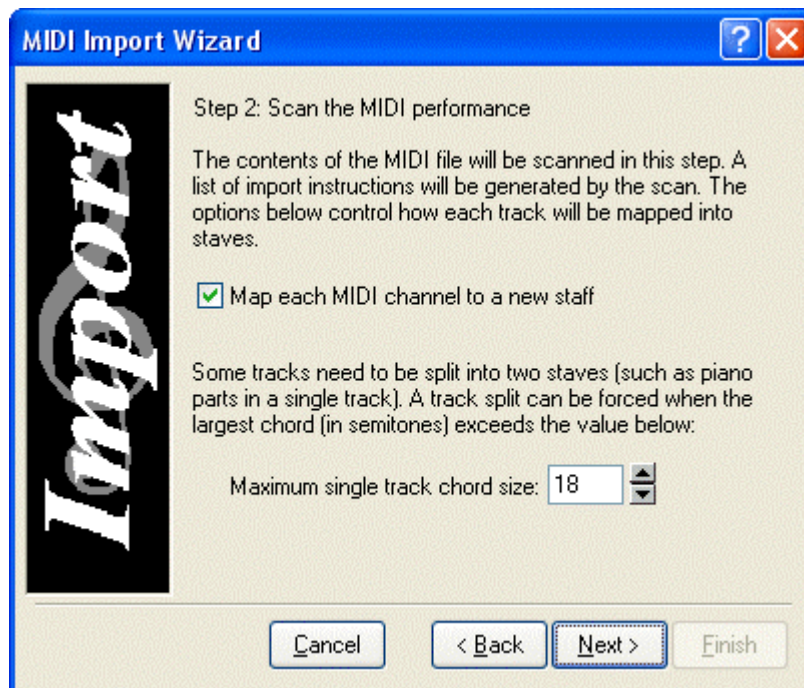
MIDI Import Wizard

?

Import

Step 2: Scan the MIDI performance

The contents of the MIDI file will be scanned in this step. A list of import instructions will be generated by the scan. The options below control how each track will be mapped into staves.

Map each MIDI channel to a new staff

Some tracks need to be split into two staves (such as piano parts in a single track). A track split can be forced when the largest chord (in semitones) exceeds the value below:

Maximum single track chord size: 18

Cancel

< Back

Next >

Finish